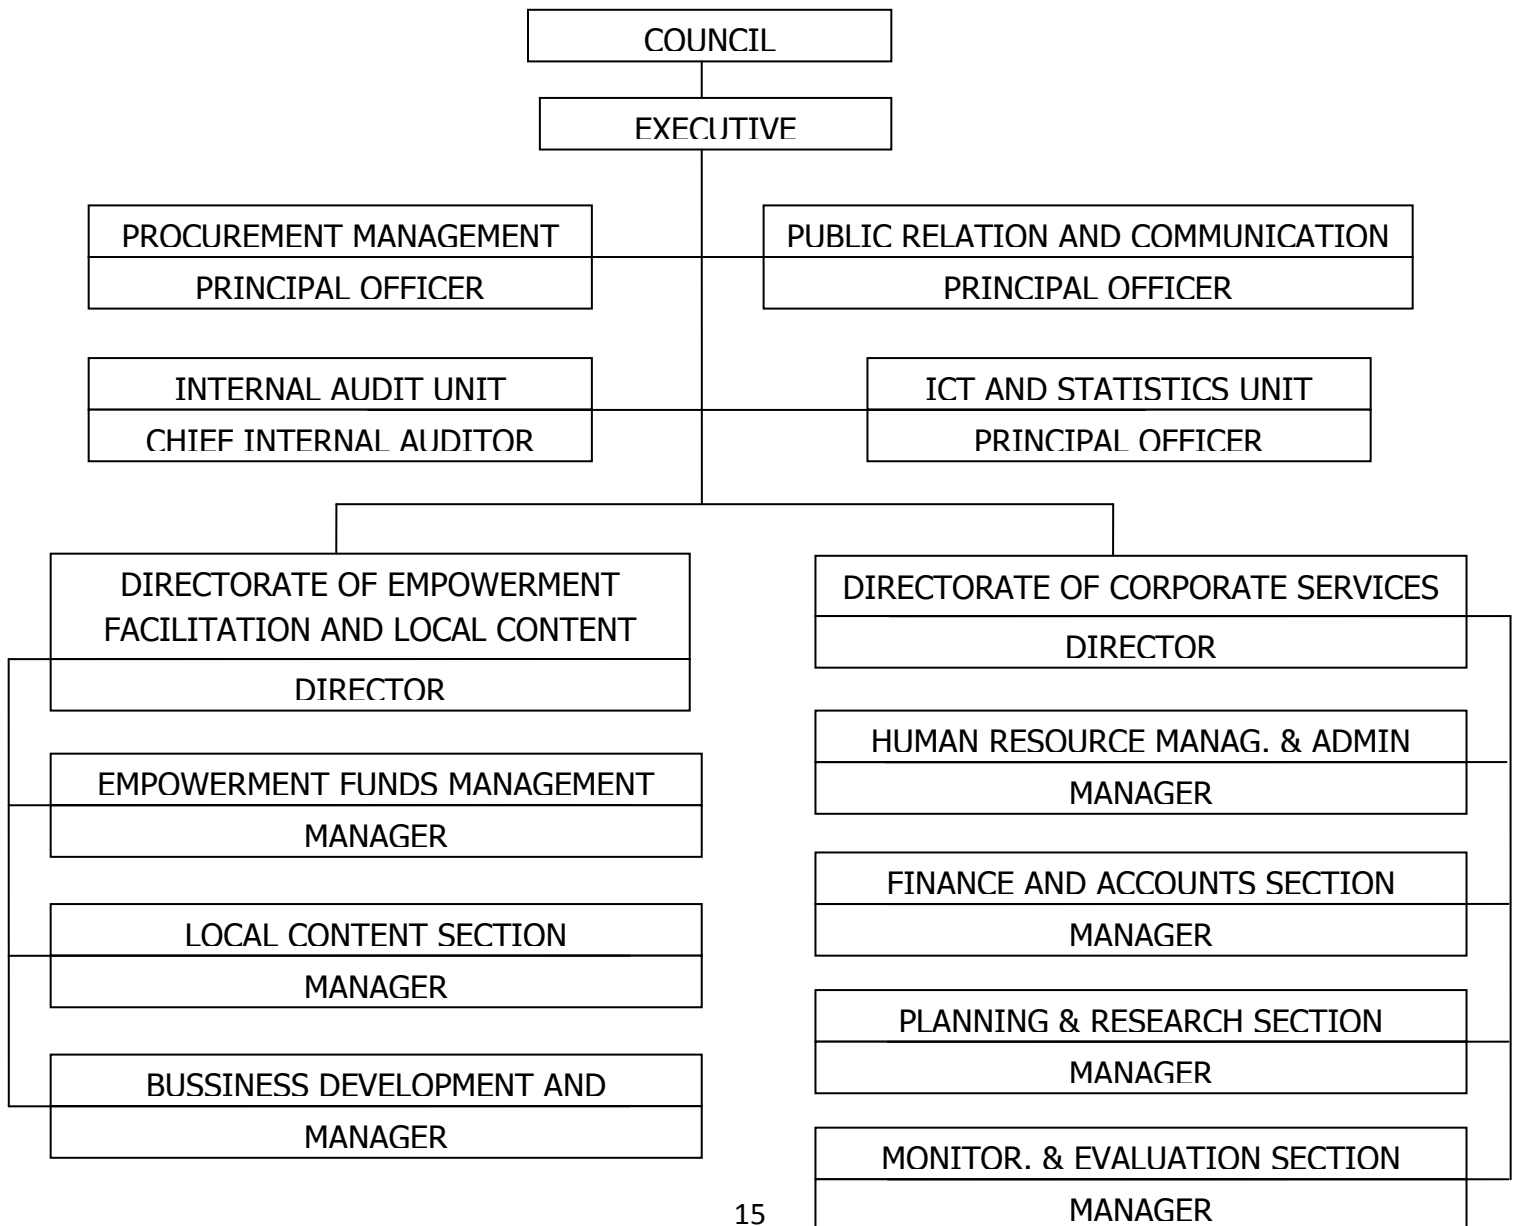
COUNCIL

EXECUTIVE

PROCUREMENT MANAGEMENT
PRINCIPAL OFFICER

PUBLIC RELATION AND COMMUNICATION
PRINCIPAL OFFICER

INTERNAL AUDIT UNIT
CHIEF INTERNAL AUDITOR

ICT AND STATISTICS UNIT
PRINCIPAL OFFICER

DIRECTORATE OF EMPOWERMENT FACILITATION AND LOCAL CONTENT
DIRECTOR

EMPOWERMENT FUNDS MANAGEMENT
MANAGER

LOCAL CONTENT SECTION
MANAGER

BUSSINESS DEVELOPMENT AND
MANAGER

DIRECTORATE OF CORPORATE SERVICES
DIRECTOR

HUMAN RESOURCE MANAG. & ADMIN
MANAGER

FINANCE AND ACCOUNTS SECTION
MANAGER

PLANNING & RESEARCH SECTION
MANAGER

MONITOR. & EVALUATION SECTION
MANAGER

15